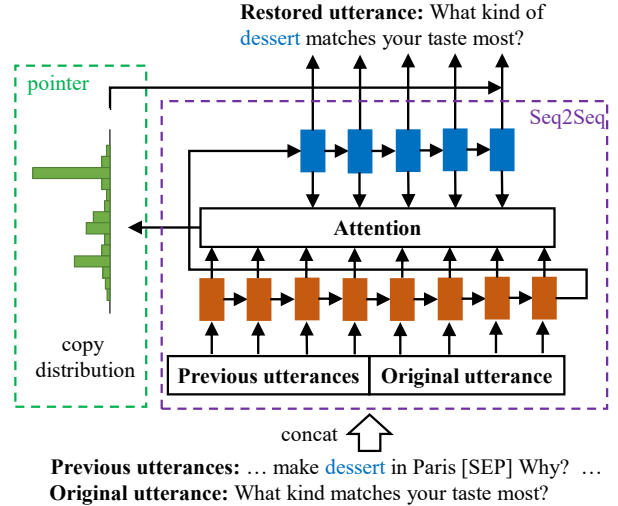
**Restored utterance:** What kind of dessert matches your taste most?

pointer

Seq2Seq

Attention

copy distribution

**Previous utterances** **Original utterance**

concat

**Previous utterances:** … make dessert in Paris [SEP] Why? …
**Original utterance:** What kind matches your taste most?